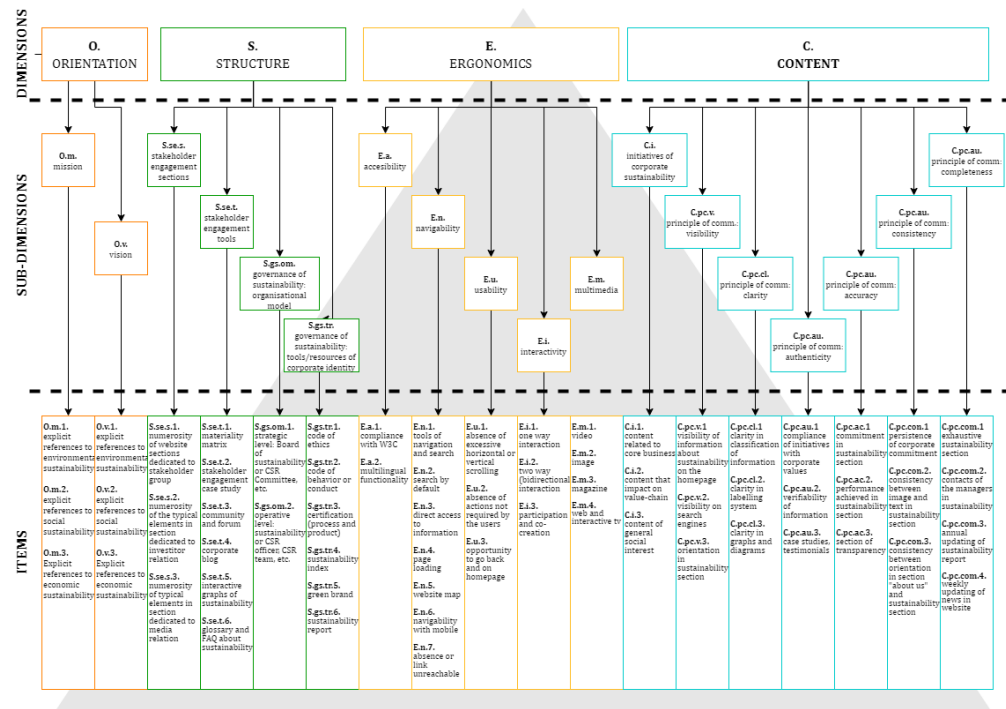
DIMENSIONS

O.
ORIENTATION

S.
STRUCTURE

E.
ERGONOMICS

C.
CONTENT

SUB-DIMENSIONS

O.m.
mission

O.v.
vision

S.se.s.
stakeholder engagement sections

S.se.t.
stakeholder engagement tools

S.gs.om.
governance of sustainability: organisational model

S.gs.tr.
governance of sustainability: tools/resources of corporate identity

E.a.
accesibility

E.n.
navigability

E.u.
usability

E.i.
interactivity

E.m.
multimedia

C.i.
initiatives of corporate sustainability

C.pc.v.
principle of comm.: visibility

C.pc.cl.
principle of comm.: clarity

C.pc.au.
principle of comm.: authenticity

C.pc.au.
principle of comm.: accuracy

C.pc.au.
principle of comm.: consistency

C.pc.au.
principle of comm.: completeness

ITEMS

O.m.1.
explicit references to environmental sustainability

O.m.2.
explicit references to social sustainability

O.m.3.
Explicit references to economic sustainability

O.v.1.
explicit references to environmental sustainability

O.v.2.
explicit references to social sustainability

O.v.3.
Explicit references to economic sustainability

S.se.s.1.
numerosity of website sections dedicated to stakeholder group

S.se.s.2.
numerosity of the typical elements in section dedicated to investitor relation

S.se.s.3.
numerosity of typical elements in section dedicated to media relation

S.se.t.1.
materiality matrix

S.se.t.2.
stakeholder engagement case study

S.se.t.3.
community and forum

S.se.t.4.
corporate blog

S.se.t.5.
interactive graphs of sustainability

S.se.t.6.
glossary and FAQ about sustainability

S.gs.om.1.
strategic level: Board of sustainability or CSR Committee, etc.

S.gs.om.2.
operative level: sustainability or CSR officer, CSR team, etc.

S.gs.tr.1.
code of ethics

S.gs.tr.2.
code of behavior or conduct

S.gs.tr.3.
certification (process and product)

S.gs.tr.4.
sustainability index

S.gs.tr.5.
green brand

S.gs.tr.6.
sustainability report

E.a.1.
compliance with W3C

E.a.2.
multilingual functionality

E.n.1.
tools of navigation and search

E.n.2.
search by default

E.n.3.
direct access to information

E.n.4.
page loading

E.n.5.
website map

E.n.6.
navigability with mobile

E.n.7.
absence or link unreachable

E.u.1.
absence of excessive horizontal or vertical scrolling

E.u.2.
absence of actions not required by the users

E.u.3.
opportunity to go back and on homepage

E.i.1.
one way interaction

E.i.2.
two way (bidirectional) interaction

E.i.3.
participation and co-creation

E.m.1.
video

E.m.2.
image

E.m.3.
magazine

E.m.4.
web and interactive tv

C.i.1.
content related to core business

C.i.2.
content that impact on value-chain

C.i.3.
content of general social interest

C.pc.v.1
visibility of information about sustainability on the homepage

C.pc.v.2.
visibility on search engines

C.pc.v.3.
orientation in sustainability section

C.pc.cl.1
clarity in classification of information

C.pc.cl.2.
clarity in labelling system

C.pc.cl.3.
clarity in graphs and diagrams

C.pc.au.1
compliance of initiatives with corporate values

C.pc.au.2.
verifiability of information

C.pc.au.3.
case studies, testimonials

C.pc.ac.1
commitment in sustainability section

C.pc.ac.2.
performance achieved in sustainability section

C.pc.ac.3.
section of transparency

C.pc.con.1
persistence of corporate commitment

C.pc.con.2.
consistency between image and text in sustainability section

C.pc.con.3.
consistency between orientation in section "about us" and sustainability section

C.pc.com.1
exhaustive sustainability section

C.pc.com.2.
contacts of the managers in sustainability

C.pc.com.3.
annual updating of sustainability report

C.pc.com.4.
weekly updating of news in website